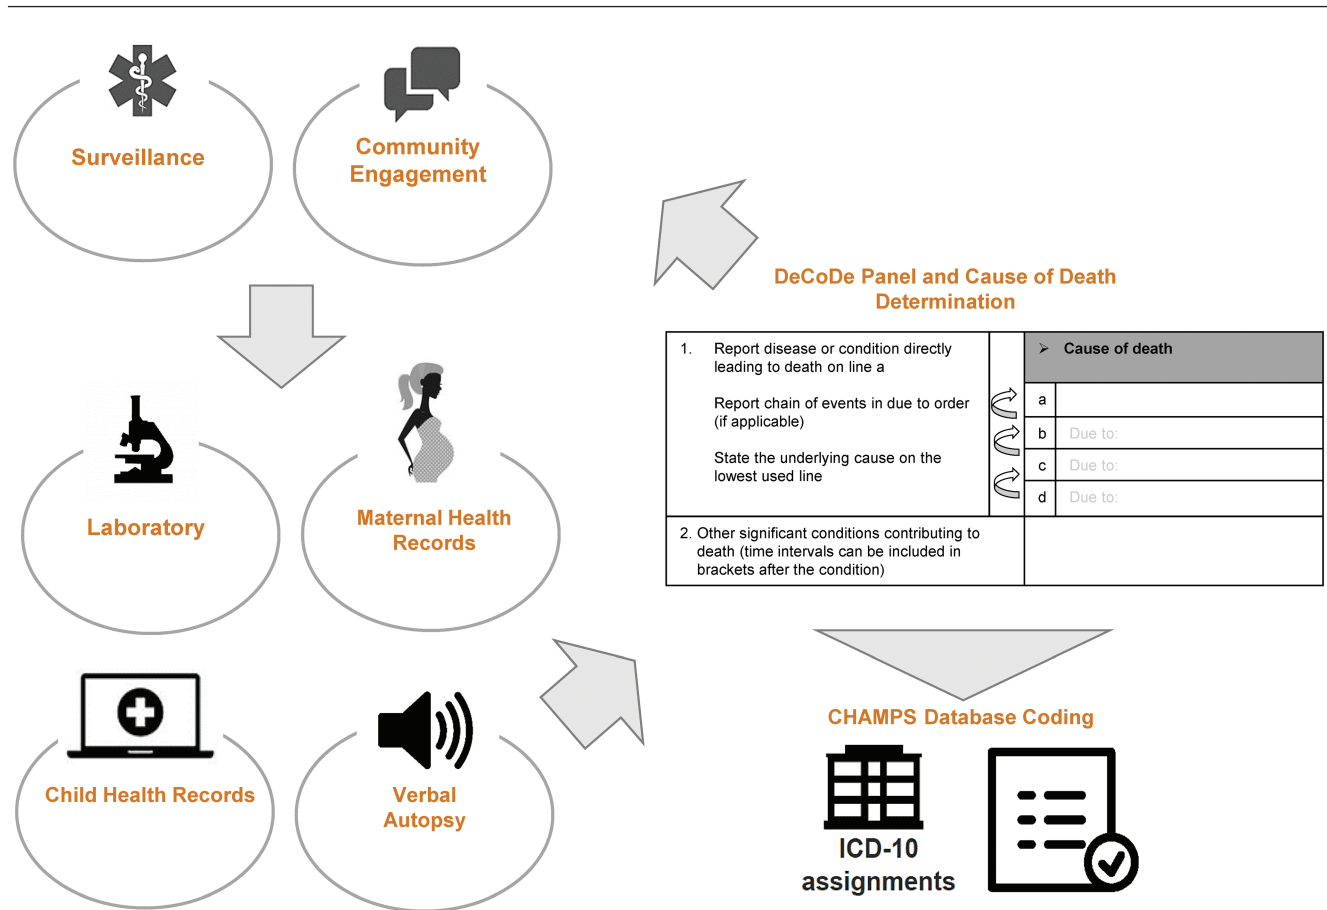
Surveillance

Community Engagement

Laboratory

Maternal Health Records

Child Health Records

Verbal Autopsy

DeCoDe Panel and Cause of Death Determination

| 1. Report disease or condition directly leading to death on line a<br><br>Report chain of events in due to order (if applicable)<br><br>State the underlying cause on the lowest used line | | ➢ Cause of death |
|---|---|---|
| | a | |
| | b | Due to: |
| | c | Due to: |
| | d | Due to: |
| 2. Other significant conditions contributing to death (time intervals can be included in brackets after the condition) | | |

CHAMPS Database Coding

ICD-10 assignments